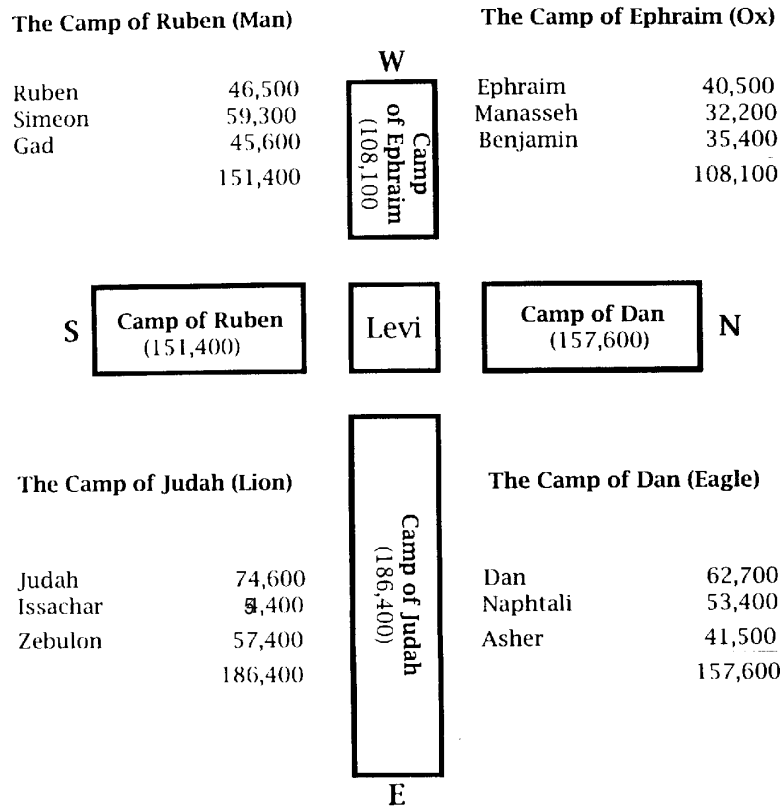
The Camp of Ruben (Man)

Ruben 46,500
Simeon 59,300
Gad 45,600
151,400

W

Camp of Ephraim (108,100)

The Camp of Ephraim (Ox)

Ephraim 40,500
Manasseh 32,200
Benjamin 35,400
108,100

S

Camp of Ruben (151,400)

Levi

Camp of Dan (157,600)

N

The Camp of Judah (Lion)

Judah 74,600
Issachar 54,400
Zebulon 57,400
186,400

Camp of Judah (186,400)

The Camp of Dan (Eagle)

Dan 62,700
Naphtali 53,400
Asher 41,500
157,600

E